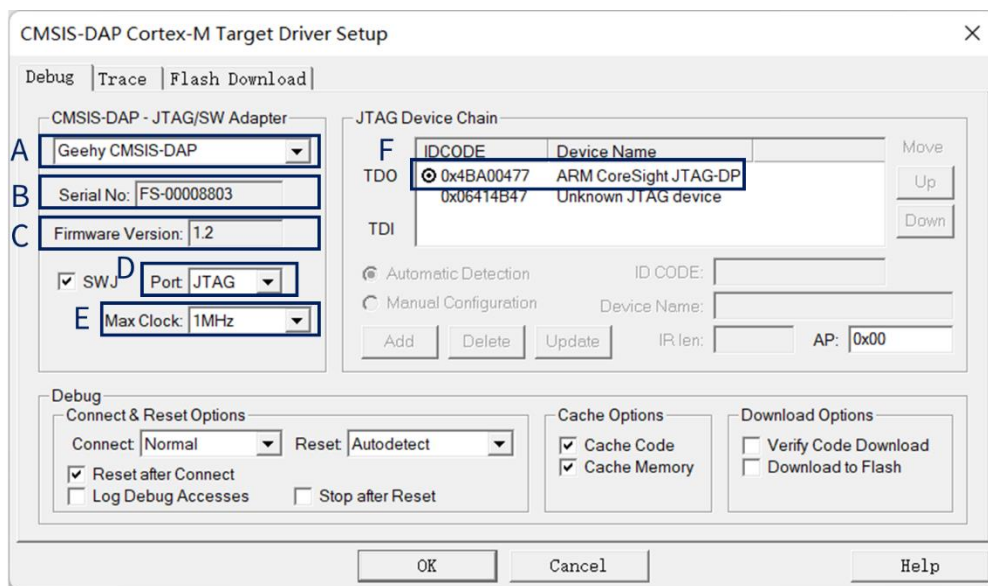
CMSIS-DAP Cortex-M Target Driver Setup

Debug | Trace | Flash Download

CMSIS-DAP - JTAG/SW Adapter

A Geehy CMSIS-DAP

B Serial No: FS-00008803

C Firmware Version: 1.2

SWJ D Port: JTAG

E Max Clock: 1MHz

JTAG Device Chain

F

| | IDCODE | Device Name |
|---|---|---|
| TDO | 0x4BA00477 | ARM CoreSight JTAG-DP |
| TDI | 0x06414B47 | Unknown JTAG device |

Move
Up
Down

Automatic Detection
Manual Configuration

ID CODE:
Device Name:

Add Delete Update IR len: AP: 0x00

Debug

Connect & Reset Options

Connect: Normal Reset: Autodetect

Reset after Connect
Log Debug Accesses
Stop after Reset

Cache Options
Cache Code
Cache Memory

Download Options
Verify Code Download
Download to Flash

OK Cancel Help